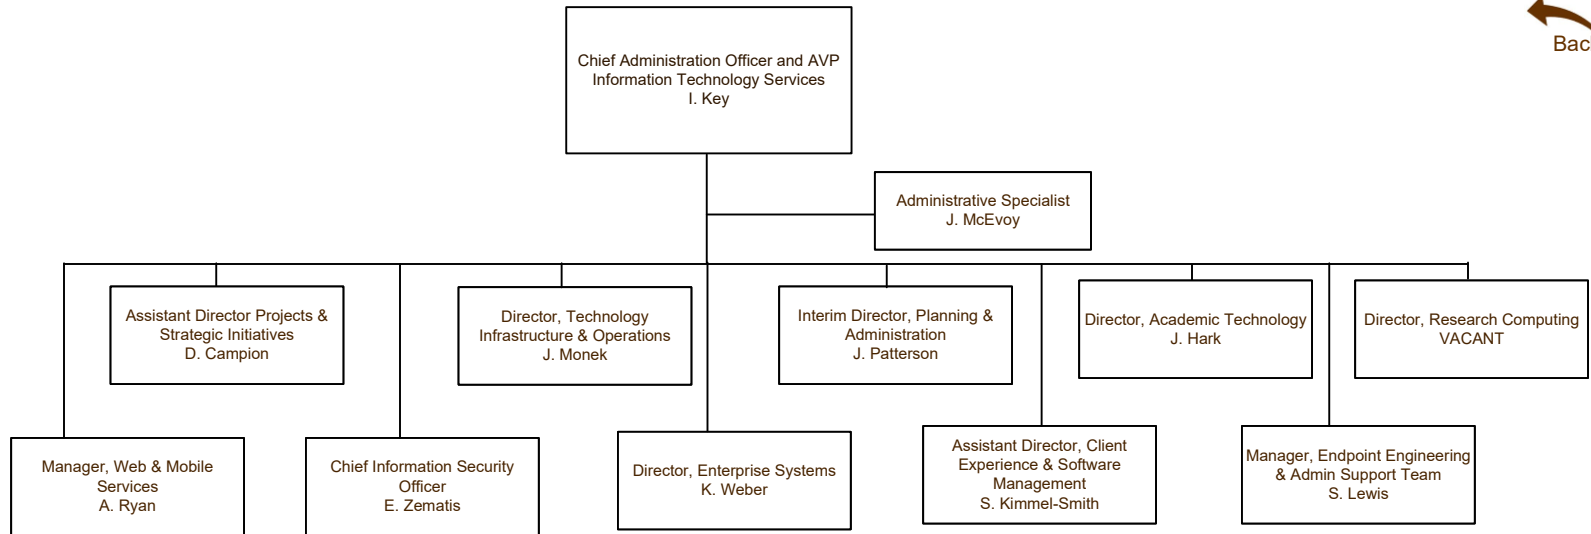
Bac

Chief Administration Officer and AVP Information Technology Services
I. Key

Administrative Specialist
J. McEvoy

Assistant Director Projects & Strategic Initiatives
D. Campion

Director, Technology Infrastructure & Operations
J. Monek

Interim Director, Planning & Administration
J. Patterson

Director, Academic Technology
J. Hark

Director, Research Computing
VACANT

Manager, Web & Mobile Services
A. Ryan

Chief Information Security Officer
E. Zematis

Director, Enterprise Systems
K. Weber

Assistant Director, Client Experience & Software Management
S. Kimmel-Smith

Manager, Endpoint Engineering & Admin Support Team
S. Lewis